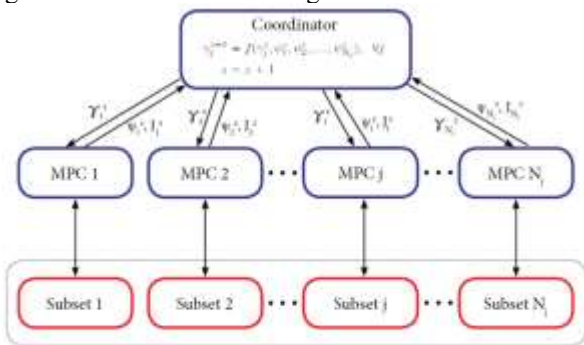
Coordinator

$\gamma_j^{s+1} = f(\gamma_j^s, \psi_1^s, \psi_2^s, \dots, \psi_{N_j}^s), \forall j$

$s = s + 1$

$\gamma_1^s$

$\psi_1^s, I_1^s$

$\gamma_2^s$

$\psi_2^s, I_2^s$

$\gamma_j^s$

$\psi_j^s, I_j^s$

$\gamma_{N_j}^s$

$\psi_{N_j}^s, I_{N_j}^s$

MPC 1

MPC 2

MPC j

MPC $N_j$

Subset 1

Subset 2

Subset j

Subset $N_j$